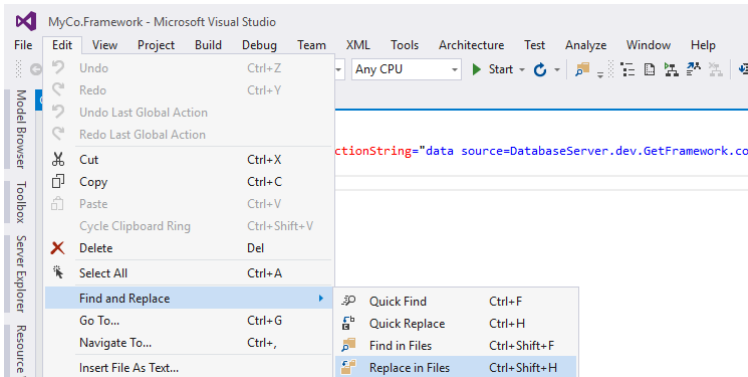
MyCo.Framework - Microsoft Visual Studio

File Edit View Project Build Debug Team XML Tools Architecture Test Analyze Window Help

Any CPU Start

Model Browser Toolbox Server Explorer Resource

Undo Ctrl+Z
Redo Ctrl+Y
Undo Last Global Action
Redo Last Global Action
Cut Ctrl+X
Copy Ctrl+C
Paste Ctrl+V
Cycle Clipboard Ring Ctrl+Shift+V
Delete Del
Select All Ctrl+A
Find and Replace
Go To... Ctrl+G
Navigate To... Ctrl+,
Insert File As Text...

ctionString="data source=DatabaseServer.dev.GetFramework.co

Quick Find Ctrl+F
Quick Replace Ctrl+H
Find in Files Ctrl+Shift+F
Replace in Files Ctrl+Shift+H